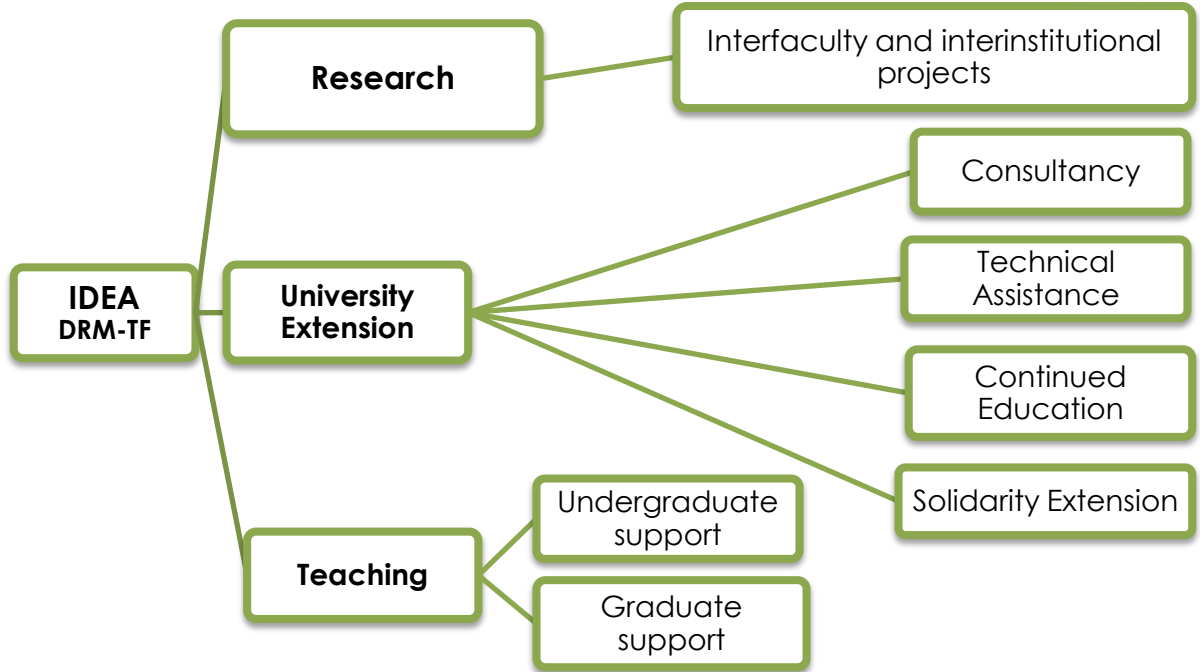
IDEA
DRM-TF

Research

Interfaculty and interinstitutional projects

University Extension

Consultancy

Technical Assistance

Continued Education

Solidarity Extension

Teaching

Undergraduate support

Graduate support